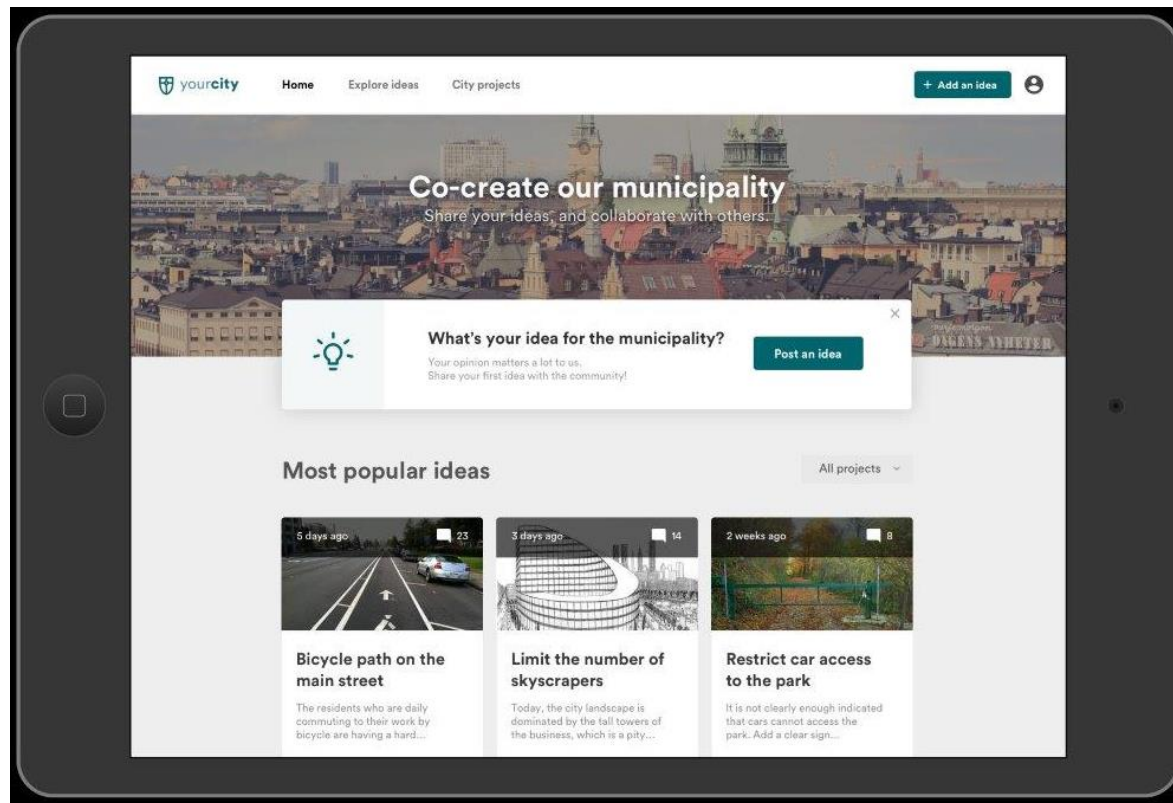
yourcity Home Explore ideas City projects + Add an idea

Co-create our municipality
Share your ideas, and collaborate with others.

What's your idea for the municipality?
Your opinion matters a lot to us.
Share your first idea with the community!

Post an idea

×

DAGENS NYHETER

Most popular ideas

All projects

5 days ago 23

Bicycle path on the main street

The residents who are daily commuting to their work by bicycle are having a hard...

3 days ago 14

Limit the number of skyscrapers

Today, the city landscape is dominated by the tall towers of the business, which is a pity...

2 weeks ago 8

Restrict car access to the park

It is not clearly enough indicated that cars cannot access the park. Add a clear sign...